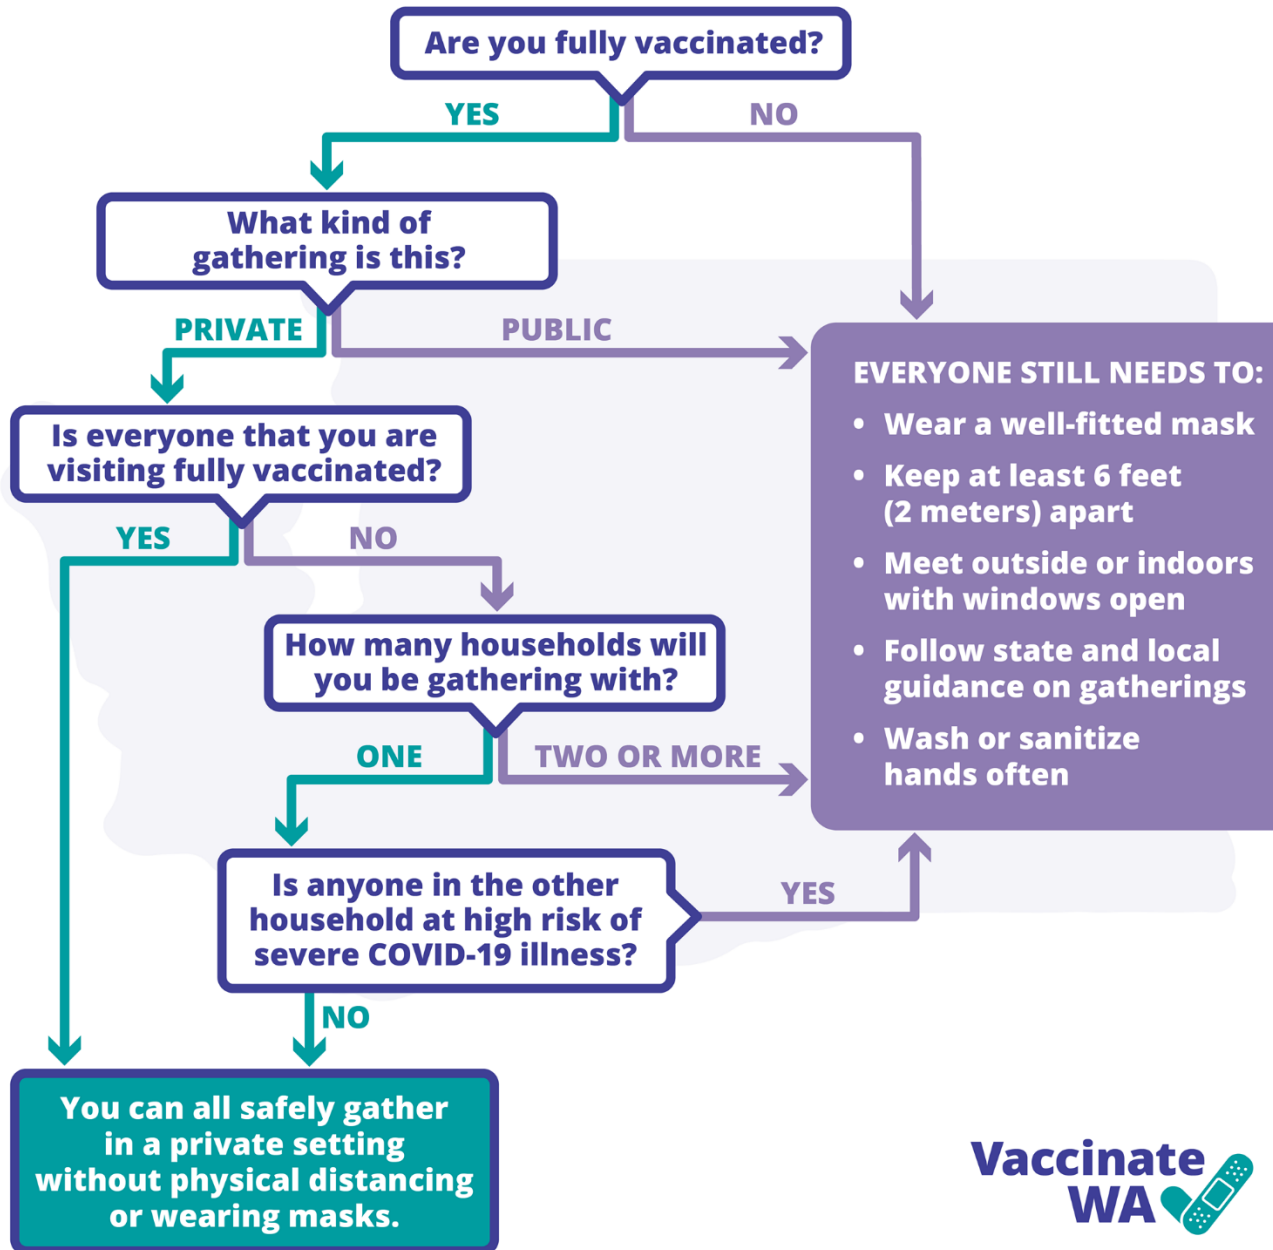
Are you fully vaccinated?

YES

NO

What kind of gathering is this?

PRIVATE

PUBLIC

Is everyone that you are visiting fully vaccinated?

YES

NO

How many households will you be gathering with?

ONE

TWO OR MORE

Is anyone in the other household at high risk of severe COVID-19 illness?

YES

NO

EVERYONE STILL NEEDS TO:
• Wear a well-fitted mask
• Keep at least 6 feet (2 meters) apart
• Meet outside or indoors with windows open
• Follow state and local guidance on gatherings
• Wash or sanitize hands often

You can all safely gather in a private setting without physical distancing or wearing masks.

Vaccinate WA